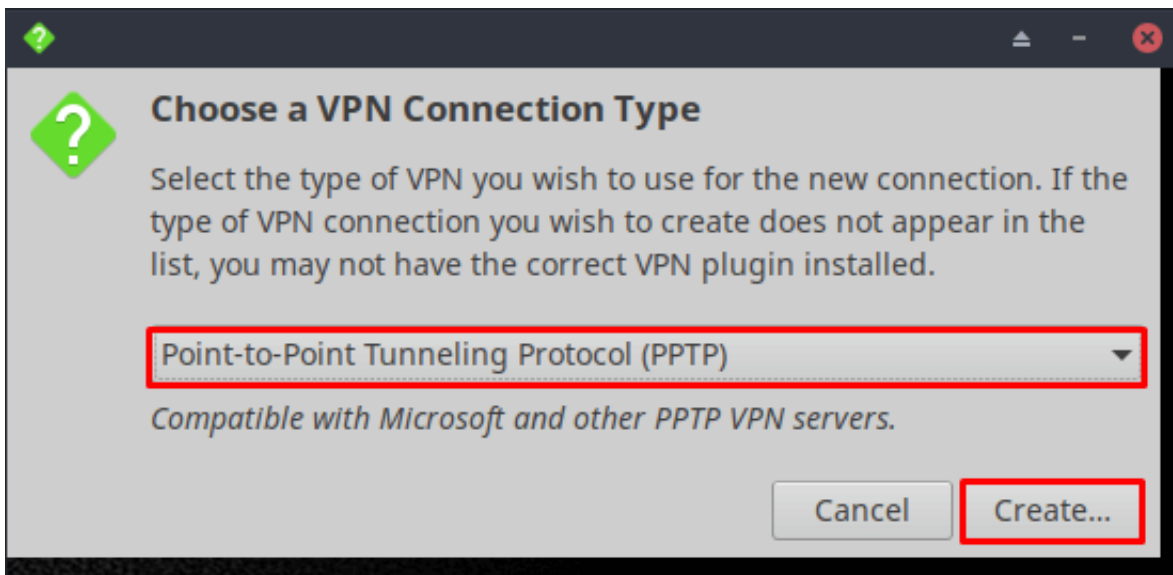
Choose a VPN Connection Type

Select the type of VPN you wish to use for the new connection. If the type of VPN connection you wish to create does not appear in the list, you may not have the correct VPN plugin installed.

Point-to-Point Tunneling Protocol (PPTP)

Compatible with Microsoft and other PPTP VPN servers.

Cancel

Create...